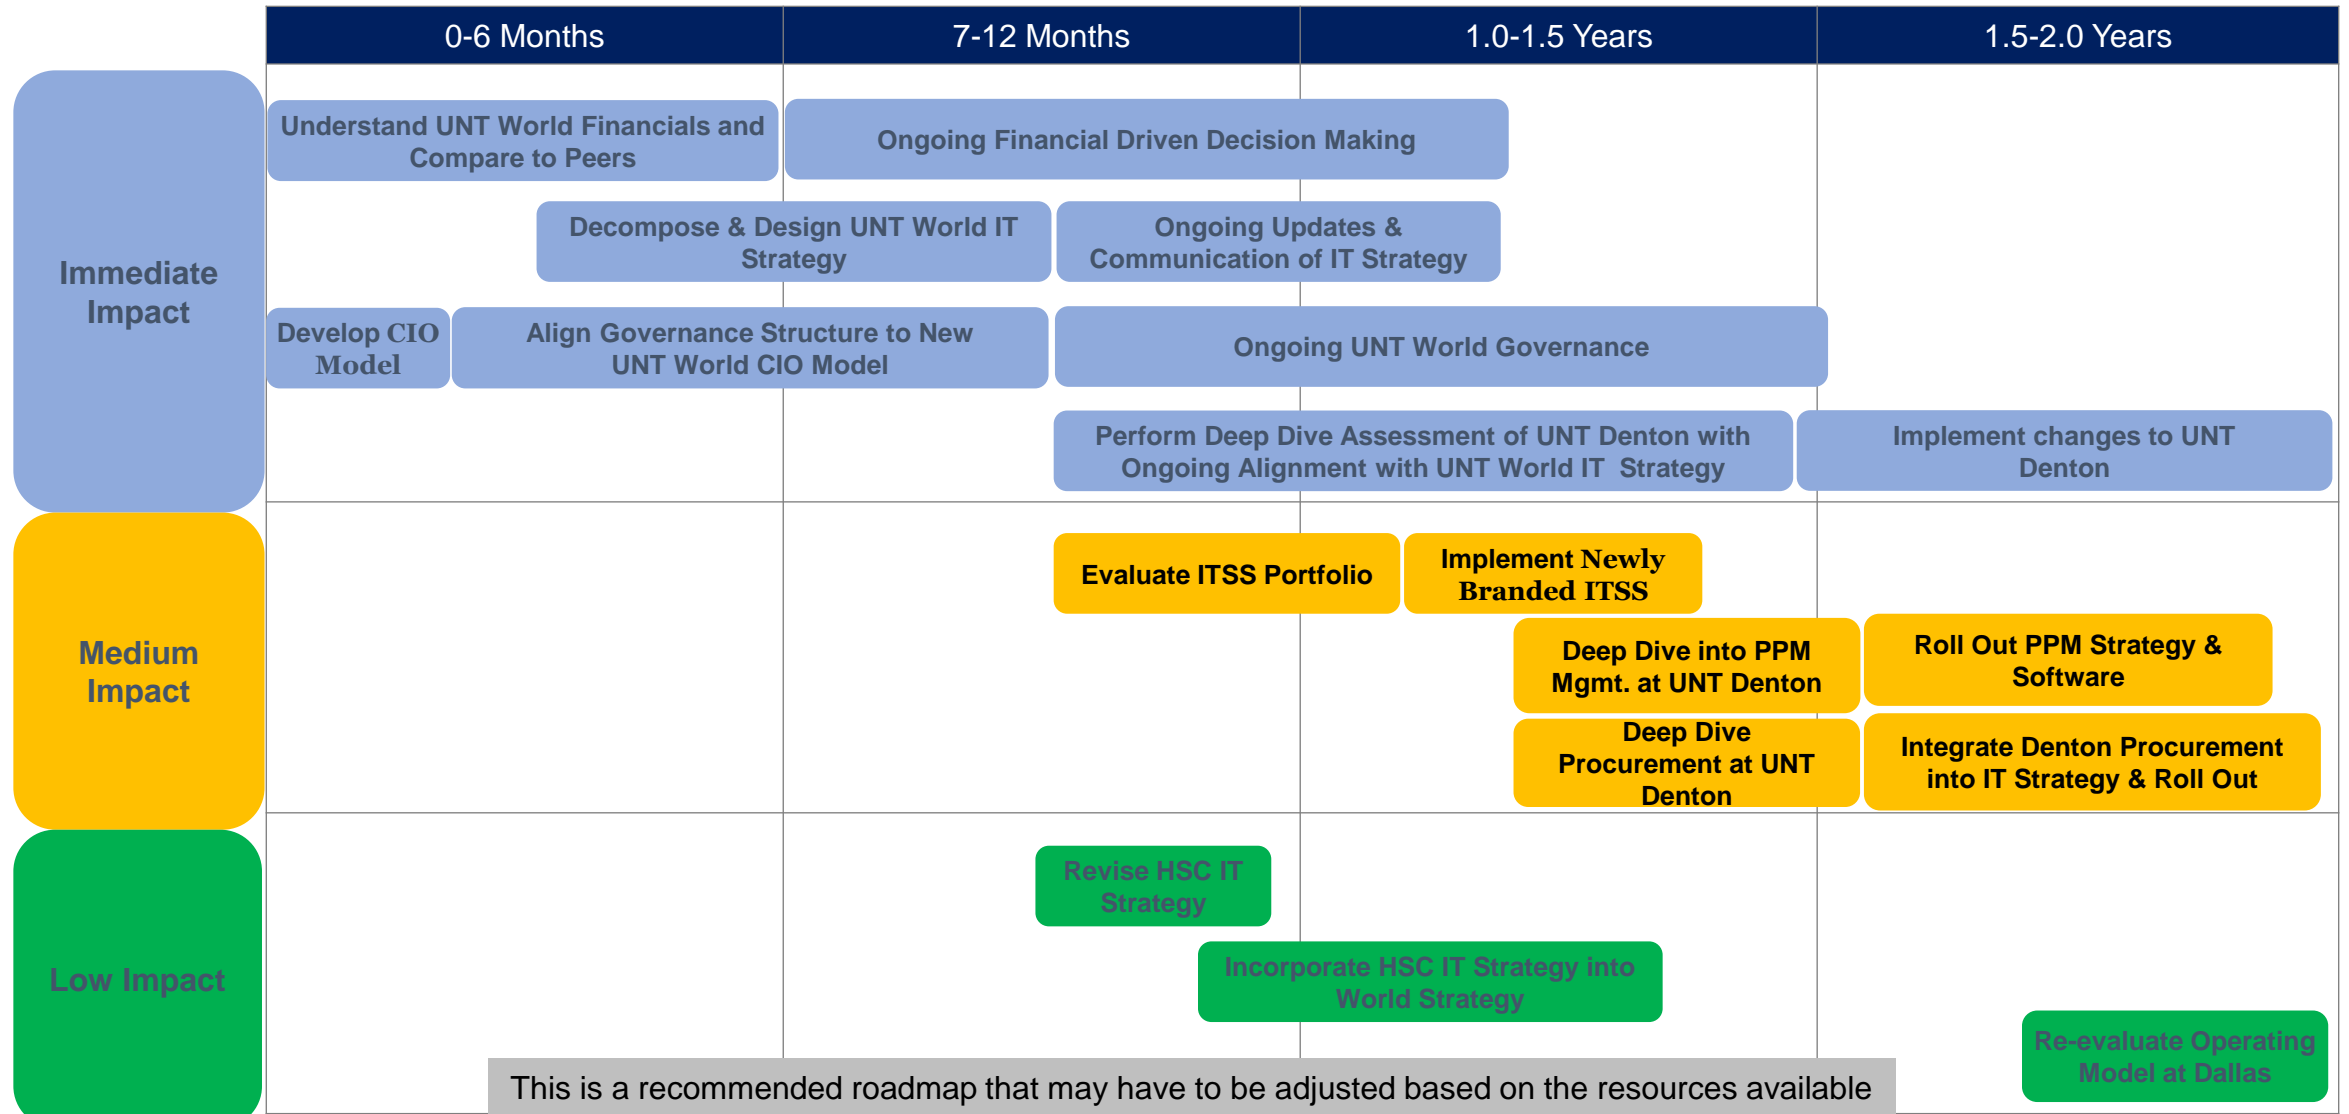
| | 0-6 Months | 7-12 Months | 1.0-1.5 Years | 1.5-2.0 Years |
|---|---|---|---|---|

Immediate Impact

Understand UNT World Financials and Compare to Peers

Ongoing Financial Driven Decision Making

Decompose & Design UNT World IT Strategy

Ongoing Updates & Communication of IT Strategy

Develop CIO Model

Align Governance Structure to New UNT World CIO Model

Ongoing UNT World Governance

Perform Deep Dive Assessment of UNT Denton with Ongoing Alignment with UNT World IT Strategy

Implement changes to UNT Denton

Medium Impact

Evaluate ITSS Portfolio

Implement Newly Branded ITSS

Deep Dive into PPM Mgmt. at UNT Denton

Roll Out PPM Strategy & Software

Deep Dive Procurement at UNT Denton

Integrate Denton Procurement into IT Strategy & Roll Out

Low Impact

Revise HSC IT Strategy

Incorporate HSC IT Strategy into World Strategy

Re-evaluate Operating Model at Dallas

This is a recommended roadmap that may have to be adjusted based on the resources available